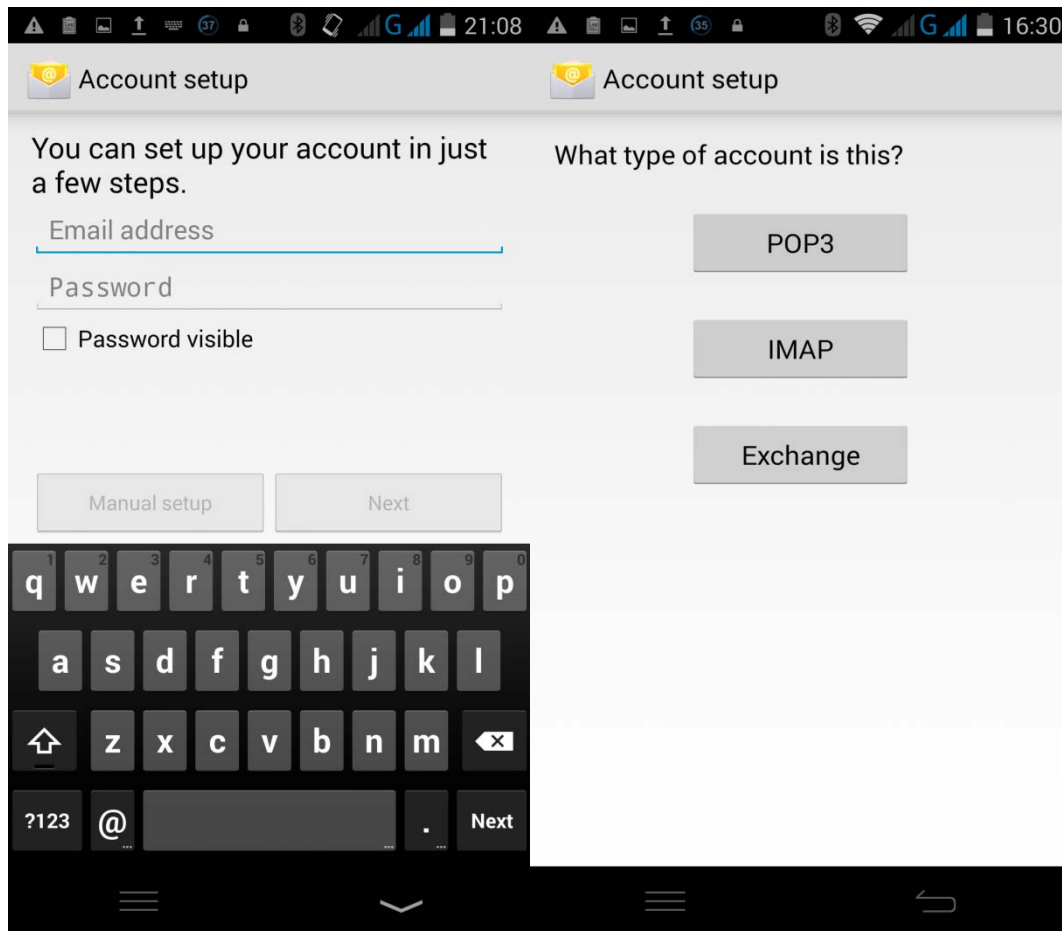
37 G 21:08

Account setup

You can set up your account in just a few steps.

Email address

Password

Password visible

Manual setup

Next

1 2 3 4 5 6 7 8 9 0
q w e r t y u i o p
a s d f g h j k l
z x c v b n m
?123 @ . Next

35 G 16:30

Account setup

What type of account is this?

POP3

IMAP

Exchange